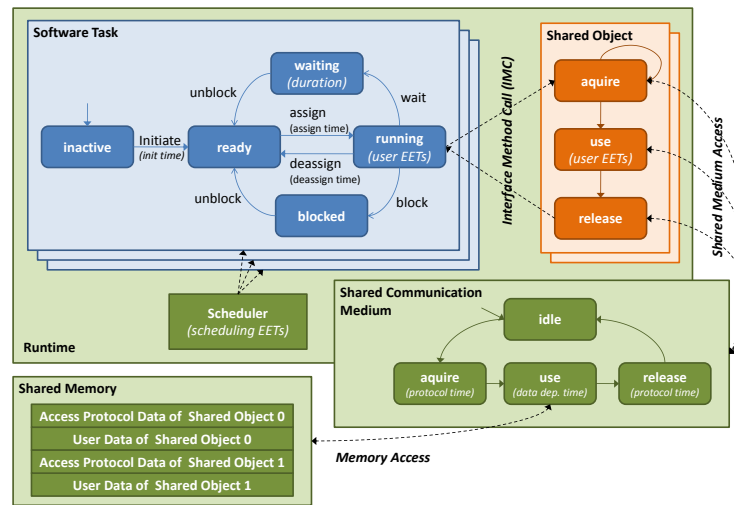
Software Task

waiting
(duration)

unblock

wait

assign
(assign time)

inactive

Initiate
(init time)

ready

running
(user EETs)

deassign
(deassign time)

unblock

blocked

block

Interface Method Call (IMC)

Shared Object

aquire

use
(user EETs)

release

Shared Medium Access

Scheduler
(scheduling EETs)

Runtime

Shared Communication Medium

idle

aquire
(protocol time)

use
(data dep. time)

release
(protocol time)

Shared Memory

Access Protocol Data of Shared Object 0

User Data of Shared Object 0

Access Protocol Data of Shared Object 1

User Data of Shared Object 1

Memory Access